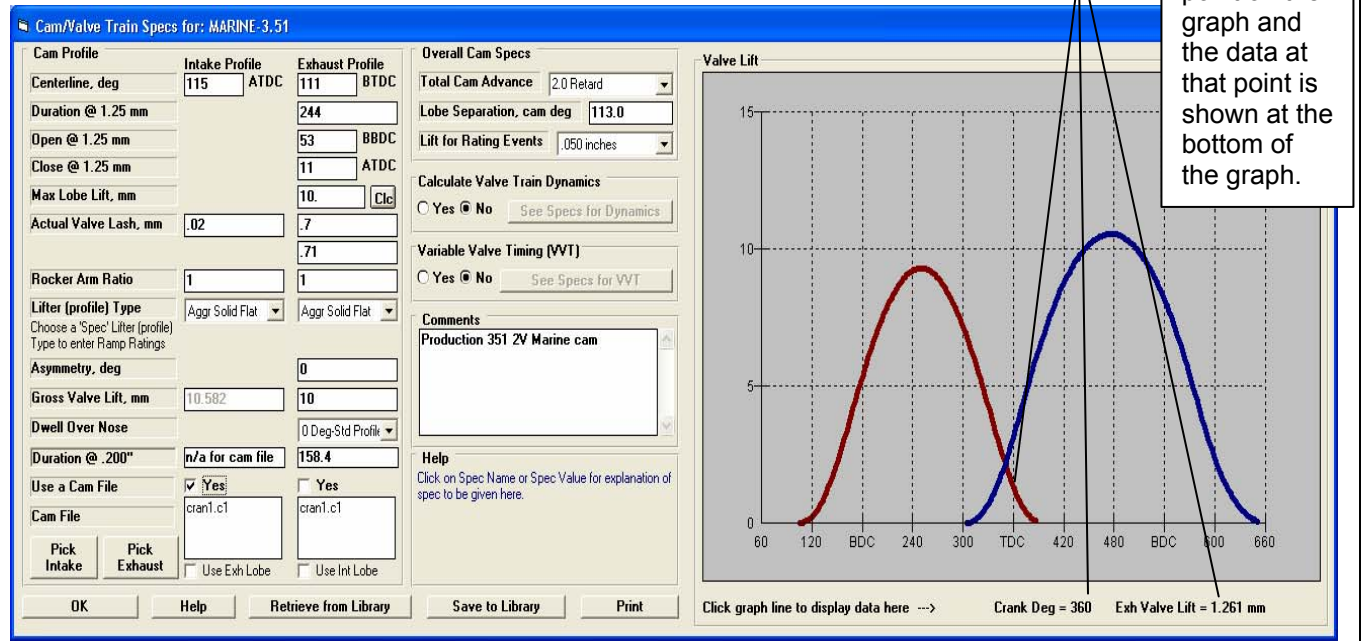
Cam/Valve Train Specs for: MARINE-3.51

Cam Profile
Intake Profile
Exhaust Profile
Centerline, deg
115
ATDC
111
BTDC
Duration @ 1.25 mm
244
Open @ 1.25 mm
53
BBDC
Close @ 1.25 mm
11
ATDC
Max Lobe Lift, mm
10.
Clc
Actual Valve Lash, mm
.02
.7
.71
Rocker Arm Ratio
1
1
Lifter (profile) Type
Aggr Solid Flat
Aggr Solid Flat
Choose a 'Spec' Lifter (profile) Type to enter Ramp Ratings
Asymmetry, deg
0
Gross Valve Lift, mm
10.582
10
Dwell Over Nose
0 Deg-Std Profile
Duration @ .200"
n/a for cam file
158.4
Use a Cam File
Yes
Yes
Cam File
cran1.c1
cran1.c1
Pick Intake
Pick Exhaust
Use Exh Lobe
Use Int Lobe

Overall Cam Specs
Total Cam Advance
2.0 Retard
Lobe Separation, cam deg
113.0
Lift for Rating Events
.050 inches
Calculate Valve Train Dynamics
Yes No
See Specs for Dynamics
Variable Valve Timing (VVT)
Yes No
See Specs for VVT
Comments
Production 351 2V Marine cam
Help
Click on Spec Name or Spec Value for explanation of spec to be given here.

Valve Lift
15
10
5
0
60 120 BDC 240 300 TDC 420 480 BDC 600 660

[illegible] graph and the data at that point is shown at the bottom of the graph.

OK
Help
Retrieve from Library
Save to Library
Print
Click graph line to display data here --->
Crank Deg = 360
Exh Valve Lift = 1.261 mm